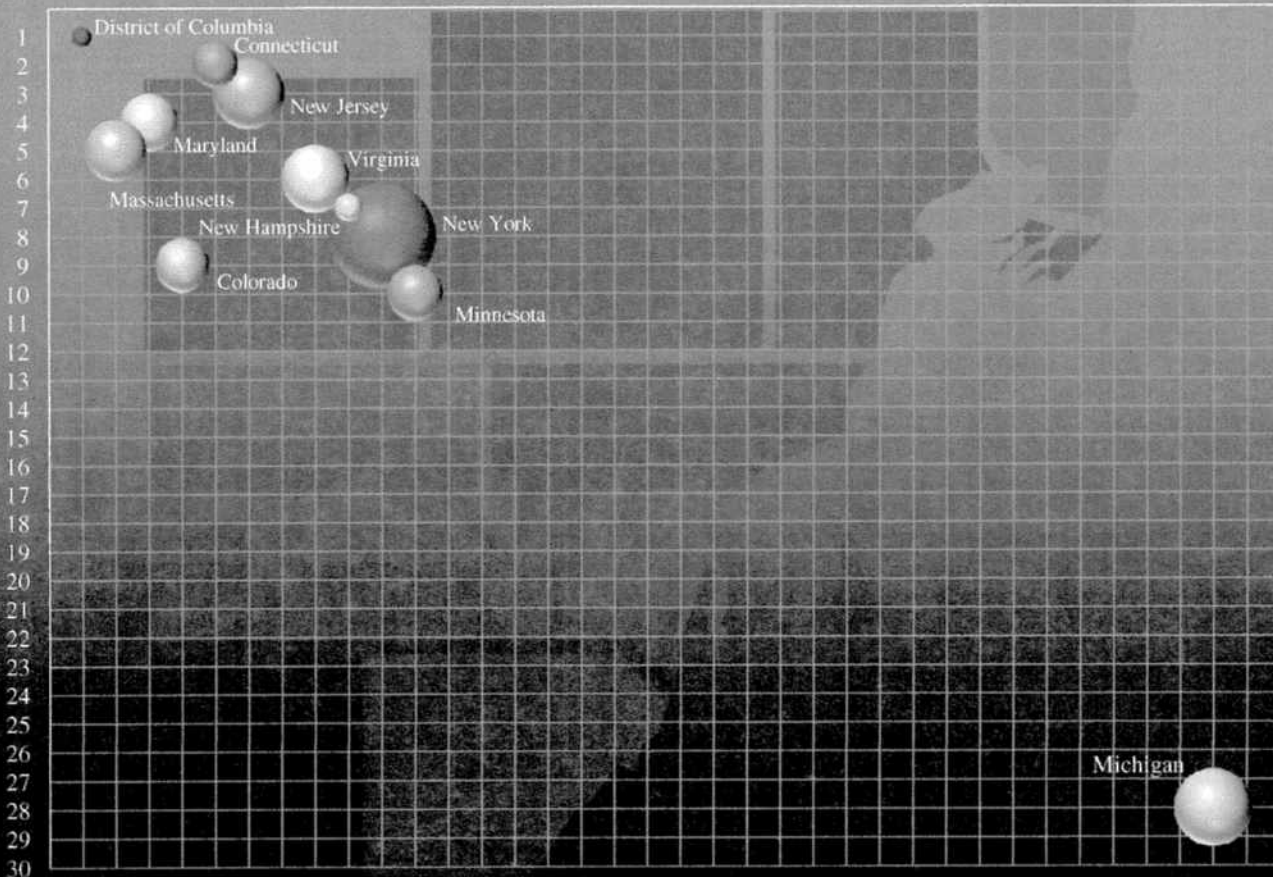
1
2
3
4
5
6
7
8
9
10
11
12
13
14
15
16
17
18
19
20
21
22
23
24
25
26
27
28
29
30

District of Columbia
Connecticut
New Jersey
Maryland
Virginia
Massachusetts
New Hampshire
New York
Colorado
Minnesota
Michigan